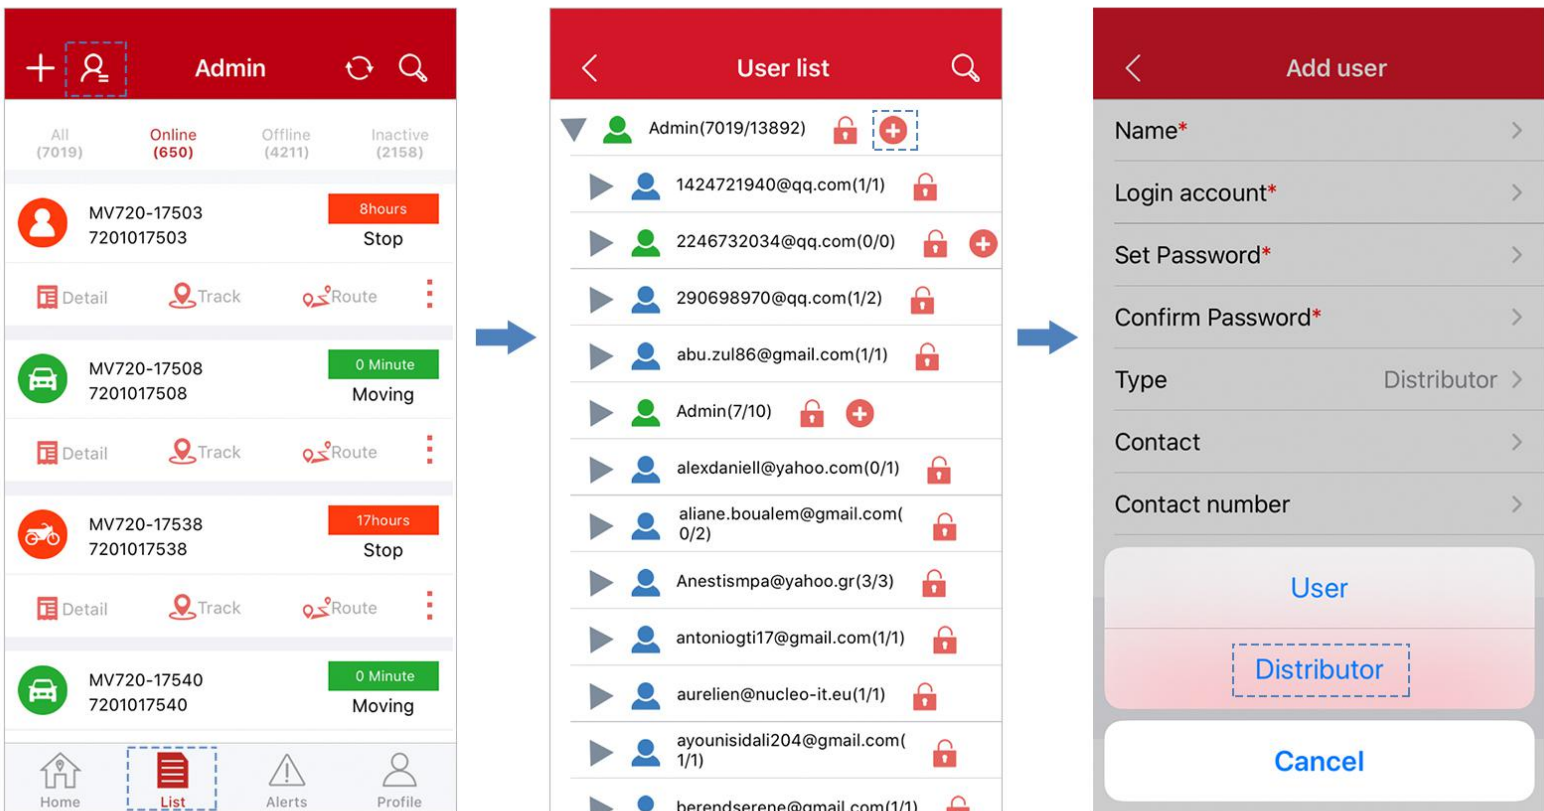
+ Admin

All (7019) Online (650) Offline (4211) Inactive (2158)

MV720-17503
7201017503
8hours
Stop

Detail Track Route

MV720-17508
7201017508
0 Minute
Moving

Detail Track Route

MV720-17538
7201017538
17hours
Stop

Detail Track Route

MV720-17540
7201017540
0 Minute
Moving

Home List Alerts Profile

User list

Admin(7019/13892)
1424721940@qq.com(1/1)
2246732034@qq.com(0/0)
290698970@qq.com(1/2)
abu.zul86@gmail.com(1/1)
Admin(7/10)
alexdaniell@yahoo.com(0/1)
aliane.boualem@gmail.com(0/2)
Anestismpa@yahoo.gr(3/3)
antoniogti17@gmail.com(1/1)
aurelien@nucleo-it.eu(1/1)
ayounisidali204@gmail.com(1/1)
berendserene@gmail.com(1/1)

Add user

Name*
Login account*
Set Password*
Confirm Password*
Type Distributor
Contact
Contact number

User
Distributor
Cancel